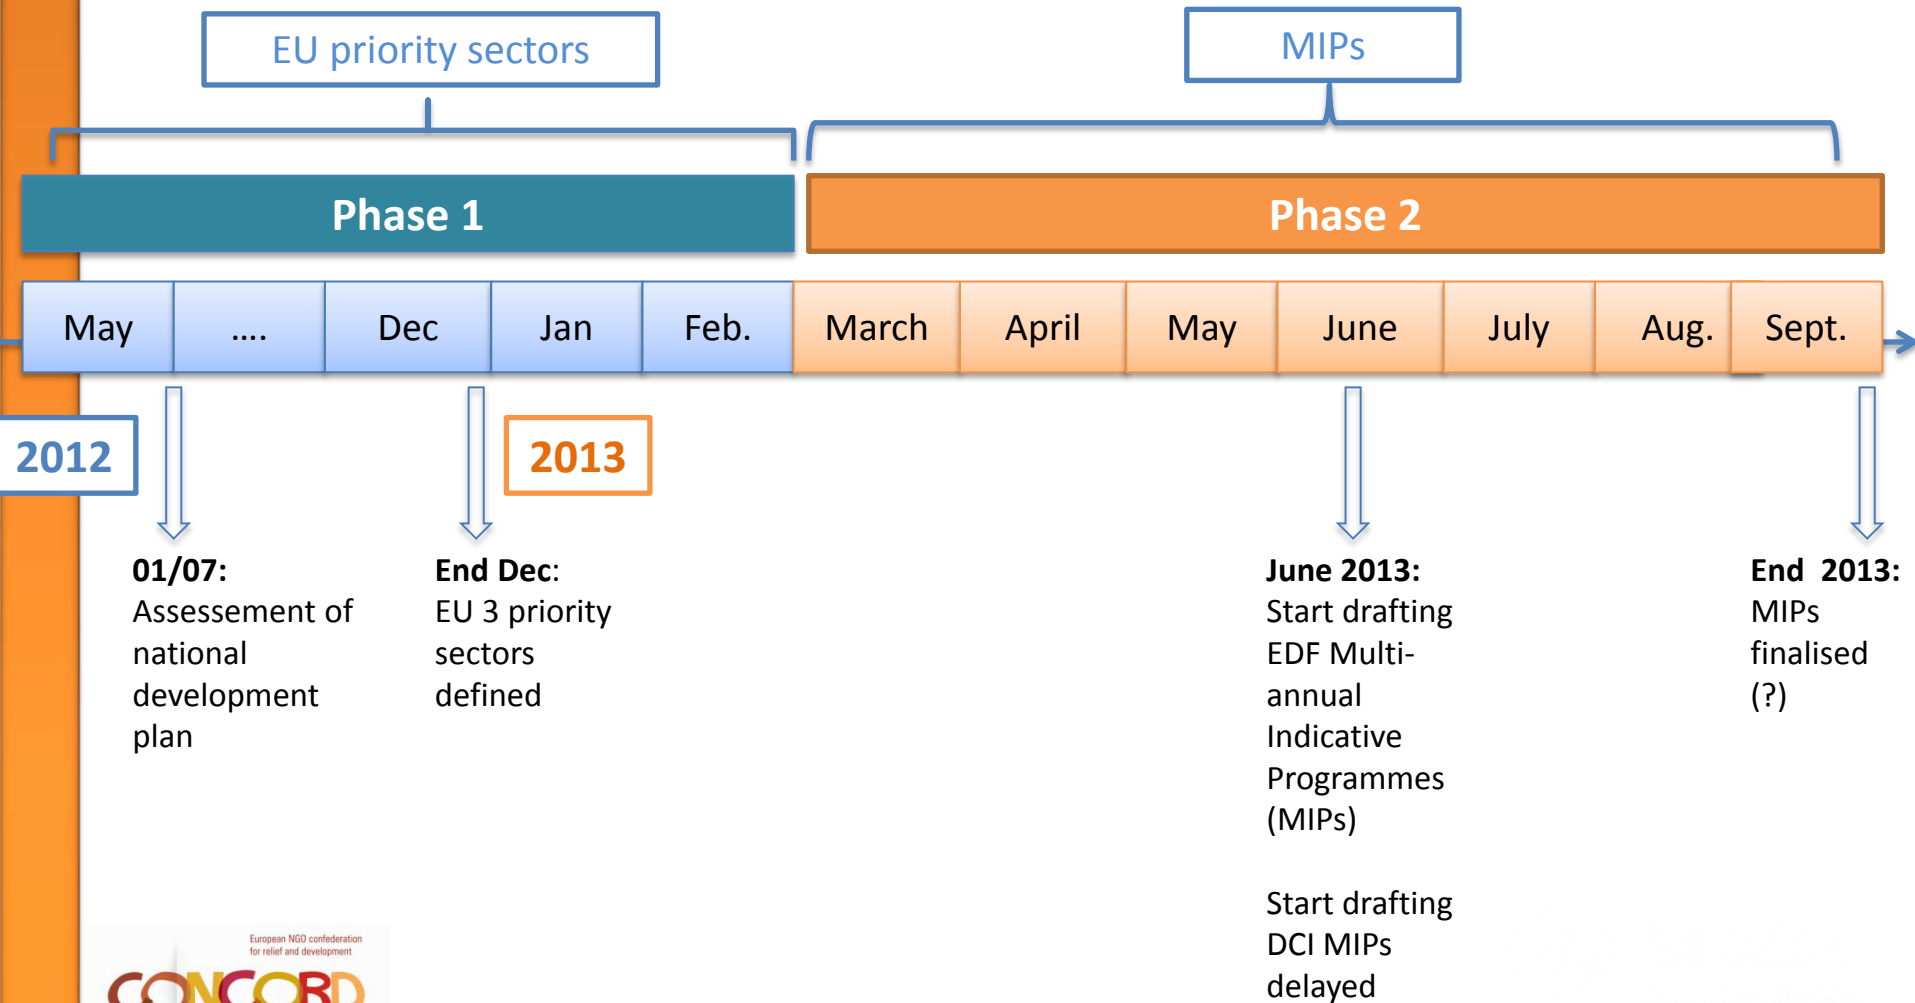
EU priority sectors

MIPs

Phase 1

Phase 2

| May | .... | Dec | Jan | Feb. | March | April | May | June | July | Aug. | Sept. |
|---|---|---|---|---|---|---|---|---|---|---|---|

2012

2013

**01/07:** Assessement of national development plan

**End Dec**: EU 3 priority sectors defined

**June 2013:** Start drafting EDF Multi-annual Indicative Programmes (MIPs)

Start drafting DCI MIPs delayed

**End 2013:** MIPs finalised (?)

European NGO confederation for relief and development

CONCORD